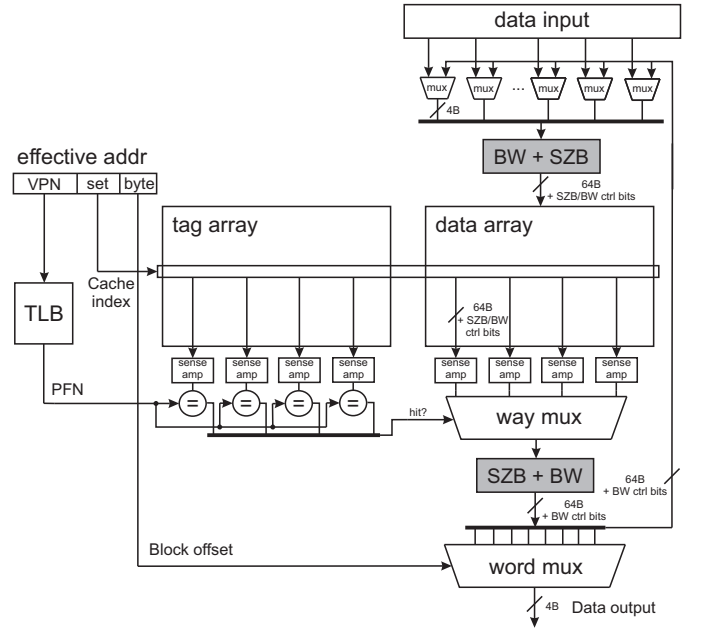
data input

mux
mux
...
mux
mux
mux

4B

BW + SZB

64B
+ SZB/BW ctrl bits

effective addr

| VPN | set | byte |
|---|---|---|

tag array

data array

Cache index

TLB

64B
+ SZB/BW ctrl bits

sense amp
sense amp
sense amp
sense amp
sense amp
sense amp
sense amp
sense amp

PFN

=
=
=
=

hit?

way mux

SZB + BW

64B
+ BW ctrl bits

64B
+ BW ctrl bits

Block offset

word mux

4B
Data output